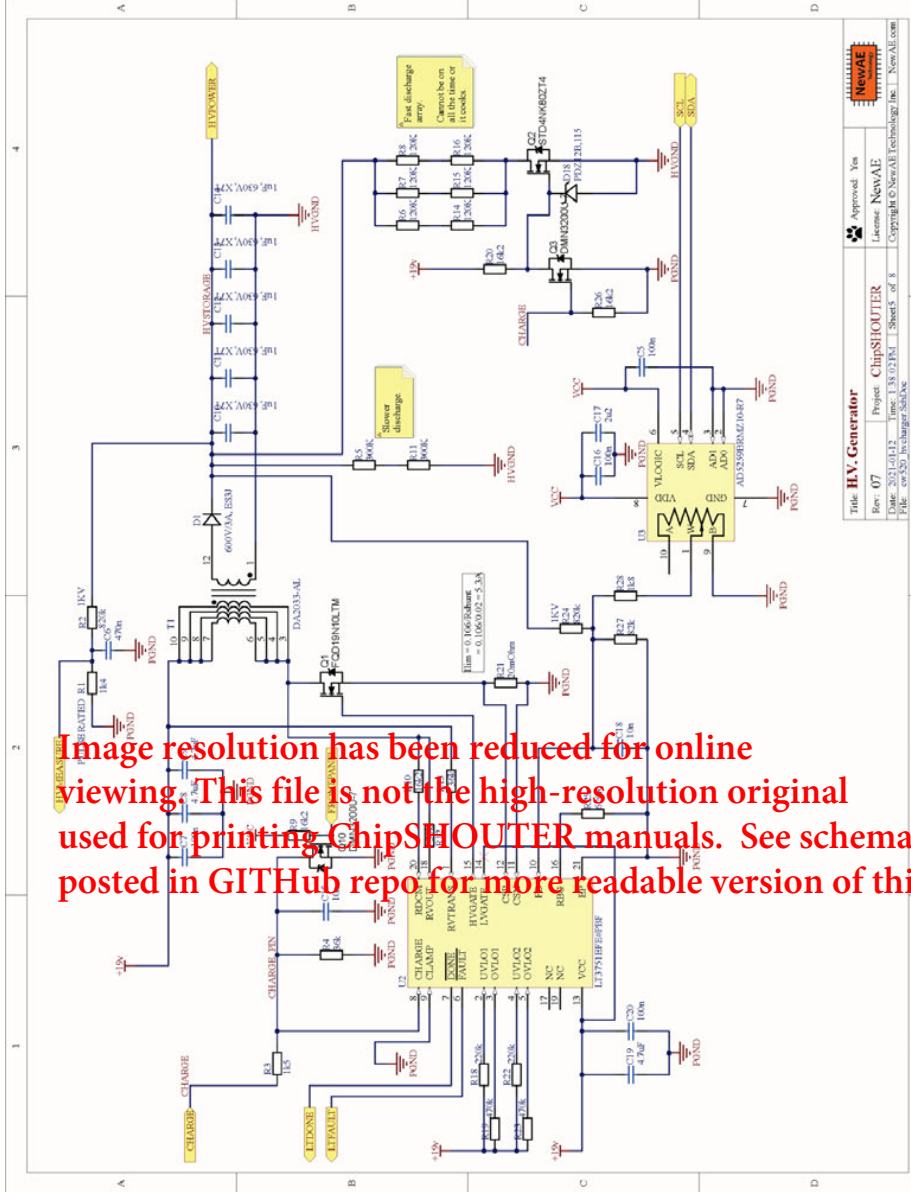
Image resolution has been reduced for online viewing. This file is not the high-resolution original used for printing ChipSHOUTER manuals. See schema posted in GITHub repo for more readable version of thi

A
B
C
D
4
3
2
1

HVPOWER
HVSTORAGE
HVGND
1uF, 630V, X7T
1uF, 630V, X7T
1uF, 630V, X7T
1uF, 630V, X7T
1uF, 630V, X7T
1uF, 630V, X7T
Fast discharge array.
Cannot be on all the time or it cooks
R8 200K
R7 200K
R6 200K
R16 200K
R15 200K
R14 200K
Q2 STD4NK80ZT4
D18 PDZ12B,115
Q3 DMN3200U
R20 6k2
R26 6k2
+15V
CHARGE
PGND
HVGND
SCL
SDA
Slower discharge
R5 900K
R11 900K
D1 600V/3A, ES3J
T1
DA2033-AL
Q1 FCD19N10LTM
R21 20mOhm
Ilim = 0.106/Rshunt = 0.106/0.02 = 5.3A
R2 1KV 820k
C6 470n
R1 1k4
PGND
HVMEASURED
C5 100n
VCC
C17 2u2
C16 100n
VLOGIC
SCL
SDA
AD1
AD0
VDD
GND
U3
AD5259BRMZ10-R7
R28 1k8
R27 22k
1KV R24 20k
C18 10n
U2
LT3751EFE#PBF
CHARGE
CLAMP
DONE
FAULT
UVLO1
OVLO1
UVLO2
OVLO2
NC
NC
VCC
RDCM
RVOUT
RVTRANS
HVGATE
LVGATE
CS
R4 68k
CHARGE_PIN
R3 1k5
CHARGE
LTDONE
LTFAULT
R18
R19
R22
R23
C20 100n
C19 4.7uF
+15V
PGND

Title H.V. Generator
Rev: 07
Project: ChipSHOUTER
Date: 2021-01-12
Time: 1:38:02 PM
Sheet 5 of 8
File: cw520_hvcharger.SchDoc
Approved: Yes
License: NewAE
Copyright © NewAE Technology Inc. NewAE.com
NewAE Technology